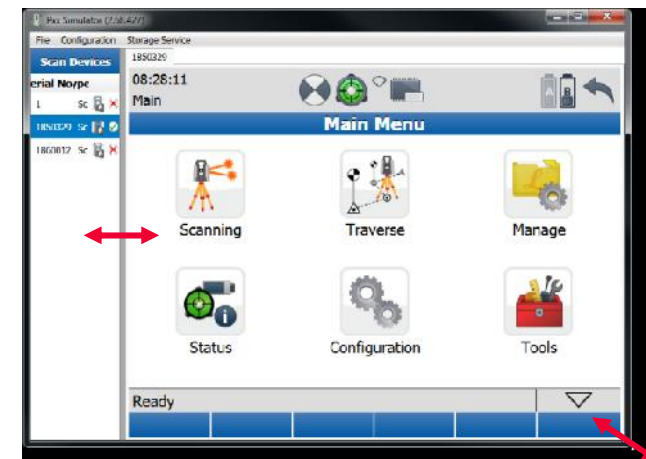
Pxx Simulator (7.88.427)

File Configuration Storage Service

Scan Devices

erial No/pe

1 Sc

1850329 Sc

1860012 Sc

1850329

08:28:11

Main

Main Menu

Scanning

Traverse

Manage

Status

Configuration

Tools

Ready